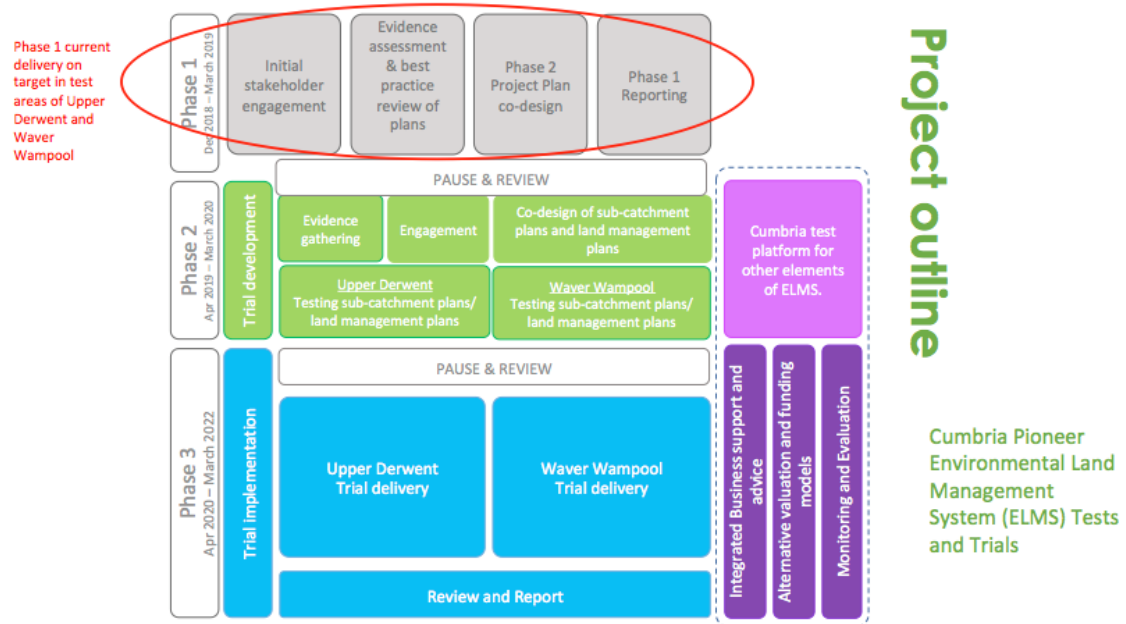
Phase 1 current delivery on target in test areas of Upper Derwent and Waver Wampool

Phase 1
Dec 2018 – March 2019

Initial stakeholder engagement

Evidence assessment & best practice review of plans

Phase 2 Project Plan co-design

Phase 1 Reporting

Project outline

PAUSE & REVIEW

Phase 2
Apr 2019 – March 2020

Trial development

Evidence gathering

Engagement

Co-design of sub-catchment plans and land management plans

Upper Derwent
Testing sub-catchment plans/ land management plans

Waver Wampool
Testing sub-catchment plans/ land management plans

Cumbria test platform for other elements of ELMS.

PAUSE & REVIEW

Phase 3
Apr 2020 – March 2022

Trial implementation

Upper Derwent
Trial delivery

Waver Wampool
Trial delivery

Review and Report

Integrated Business support and advice

Alternative valuation and funding models

Monitoring and Evaluation

Cumbria Pioneer Environmental Land Management System (ELMS) Tests and Trials